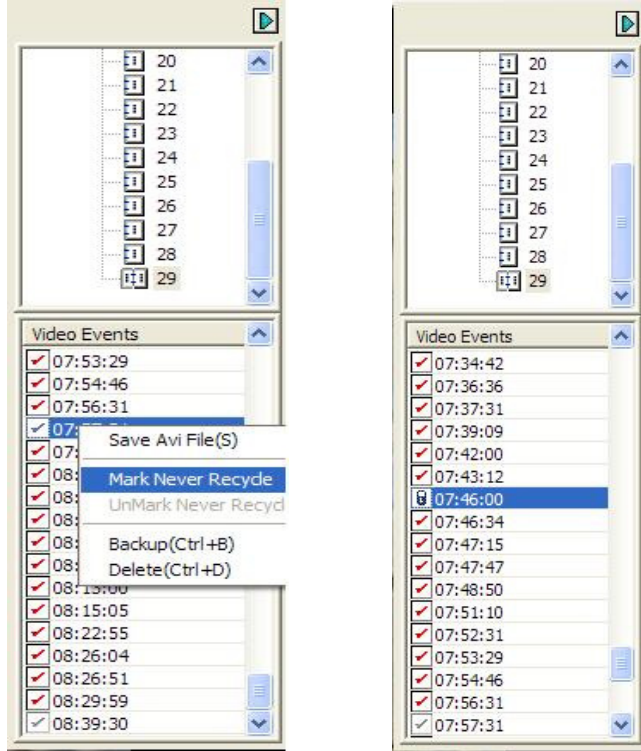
20
21
22
23
24
25
26
27
28
29

Video Events
07:53:29
07:54:46
07:56:31
07:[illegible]
07:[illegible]
08:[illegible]
08:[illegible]
08:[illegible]
08:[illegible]
08:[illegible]
08:15:00
08:15:05
08:22:55
08:26:04
08:26:51
08:29:59
08:39:30

Save Avi File(S)
Mark Never Recycle
UnMark Never Recycl
Backup(Ctrl+B)
Delete(Ctrl+D)

20
21
22
23
24
25
26
27
28
29

Video Events
07:34:42
07:36:36
07:37:31
07:39:09
07:42:00
07:43:12
07:46:00
07:46:34
07:47:15
07:47:47
07:48:50
07:51:10
07:52:31
07:53:29
07:54:46
07:56:31
07:57:31